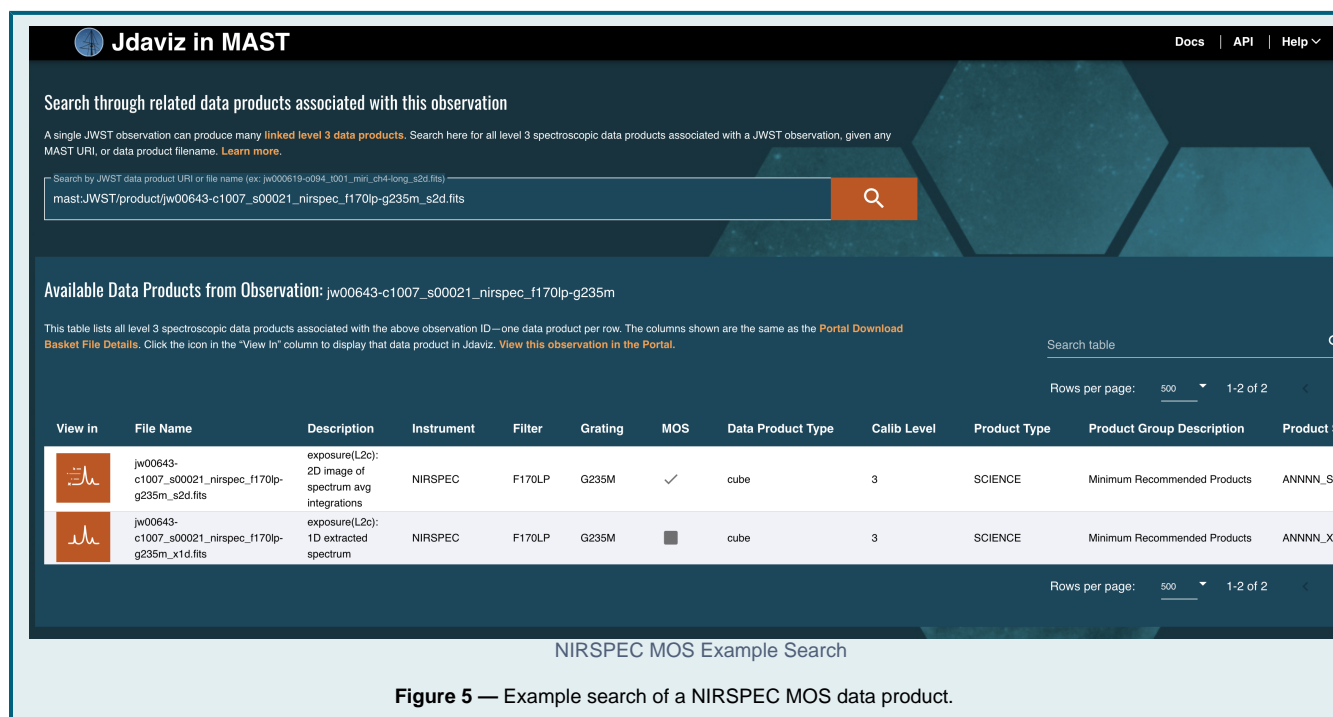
Jdaviz in MAST

Docs | API | Help

Search through related data products associated with this observation

A single JWST observation can produce many linked level 3 data products. Search here for all level 3 spectroscopic data products associated with a JWST observation, given any MAST URI, or data product filename. Learn more.

Search by JWST data product URI or file name (ex: jw00619-o094_t001_miri_ch4-long_s2d.fits)

mast:JWST/product/jw00643-c1007_s00021_nirspec_f170lp-g235m_s2d.fits

Available Data Products from Observation: jw00643-c1007_s00021_nirspec_f170lp-g235m

This table lists all level 3 spectroscopic data products associated with the above observation ID—one data product per row. The columns shown are the same as the Portal Download Basket File Details. Click the icon in the "View In" column to display that data product in Jdaviz. View this observation in the Portal.

Search table

Rows per page: 500 1-2 of 2

| View in | File Name | Description | Instrument | Filter | Grating | MOS | Data Product Type | Calib Level | Product Type | Product Group Description | Product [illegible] |
|---|---|---|---|---|---|---|---|---|---|---|---|
| | jw00643-c1007_s00021_nirspec_f170lp-g235m_s2d.fits | exposure(L2c): 2D image of spectrum avg integrations | NIRSPEC | F170LP | G235M | ✓ | cube | 3 | SCIENCE | Minimum Recommended Products | ANNNN_S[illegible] |
| | jw00643-c1007_s00021_nirspec_f170lp-g235m_x1d.fits | exposure(L2c): 1D extracted spectrum | NIRSPEC | F170LP | G235M | | cube | 3 | SCIENCE | Minimum Recommended Products | ANNNN_X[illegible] |

Rows per page: 500 1-2 of 2

NIRSPEC MOS Example Search

Figure 5 — Example search of a NIRSPEC MOS data product.